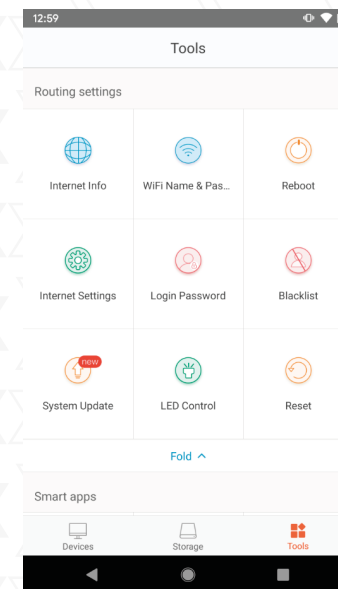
12:59

Tools

Routing settings

Internet Info

WiFi Name & Pas...

Reboot

Internet Settings

Login Password

Blacklist

new

System Update

LED Control

Reset

Fold ^

Smart apps

Devices

Storage

Tools